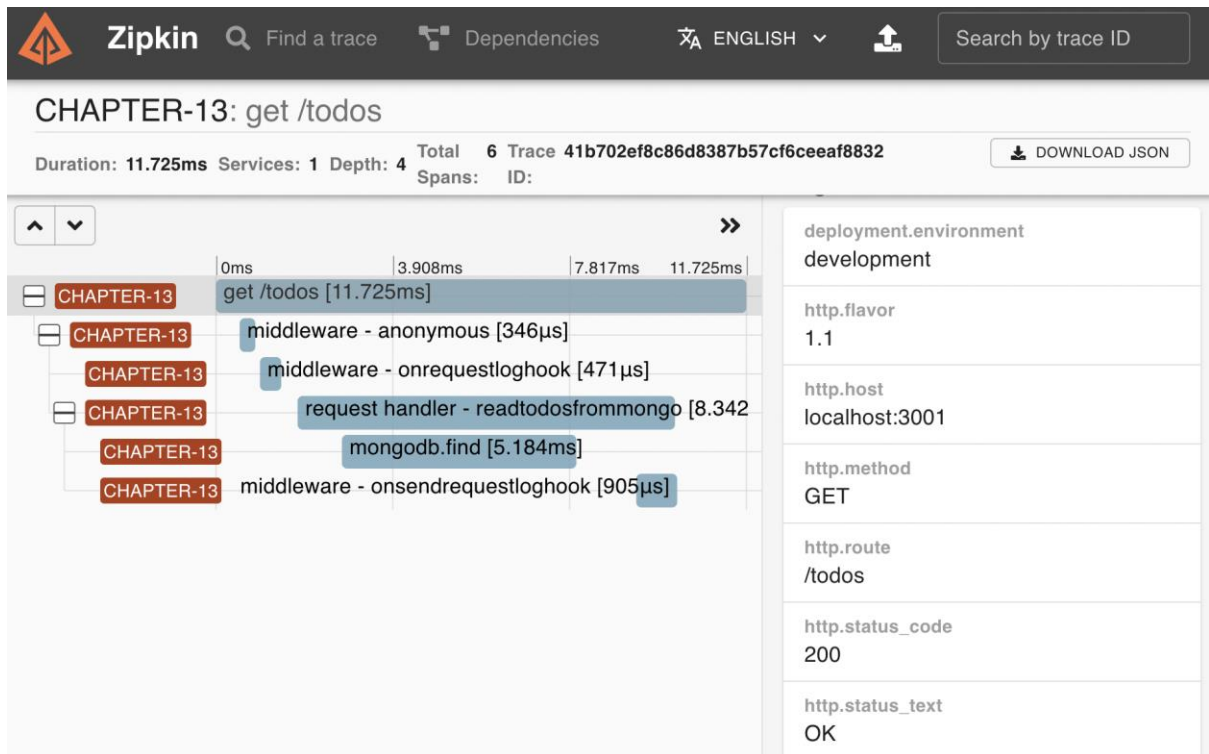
Zipkin Find a trace Dependencies ENGLISH Search by trace ID

CHAPTER-13: get /todos

Duration: 11.725ms Services: 1 Depth: 4 Total Spans: 6 Trace ID: 41b702ef8c86d8387b57cf6ceeaf8832

DOWNLOAD JSON

0ms 3.908ms 7.817ms 11.725ms

CHAPTER-13 get /todos [11.725ms]

CHAPTER-13 middleware - anonymous [346µs]

CHAPTER-13 middleware - onrequestloghook [471µs]

CHAPTER-13 request handler - readtodosfrommongo [8.342

CHAPTER-13 mongodb.find [5.184ms]

CHAPTER-13 middleware - onsendrequestloghook [905µs]

deployment.environment
development

http.flavor
1.1

http.host
localhost:3001

http.method
GET

http.route
/todos

http.status_code
200

http.status_text
OK